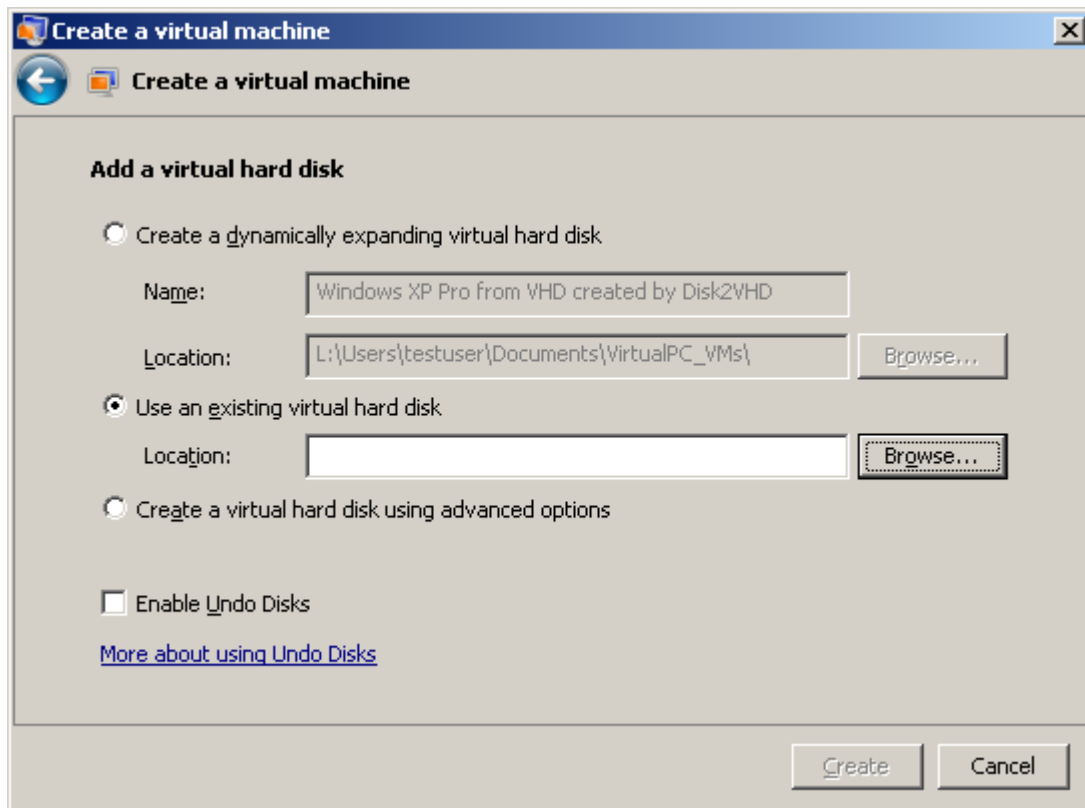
Create a virtual machine

Create a virtual machine

Add a virtual hard disk

Create a dynamically expanding virtual hard disk

Name: Windows XP Pro from VHD created by Disk2VHD

Location: L:\Users\testuser\Documents\VirtualPC_VMs\ Browse...

Use an existing virtual hard disk

Location: Browse...

Create a virtual hard disk using advanced options

Enable Undo Disks

More about using Undo Disks

Create Cancel